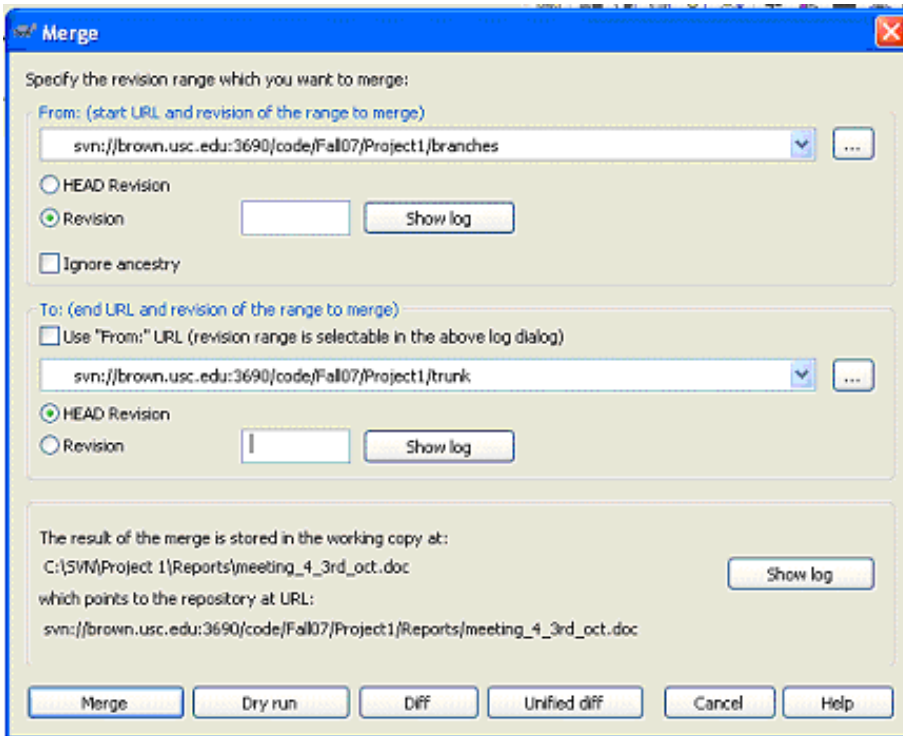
Merge

Specify the revision range which you want to merge:

From: (start URL and revision of the range to merge)

svn://brown.usc.edu:3690/code/Fall07/Project1/branches

...

HEAD Revision

Revision

Show log

Ignore ancestry

To: (end URL and revision of the range to merge)

Use "From:" URL (revision range is selectable in the above log dialog)

svn://brown.usc.edu:3690/code/Fall07/Project1/trunk

...

HEAD Revision

Revision

Show log

The result of the merge is stored in the working copy at:

C:\SVN\Project 1\Reports\meeting_4_3rd_oct.doc

Show log

which points to the repository at URL:

svn://brown.usc.edu:3690/code/Fall07/Project1/Reports/meeting_4_3rd_oct.doc

Merge

Dry run

Diff

Unified diff

Cancel

Help